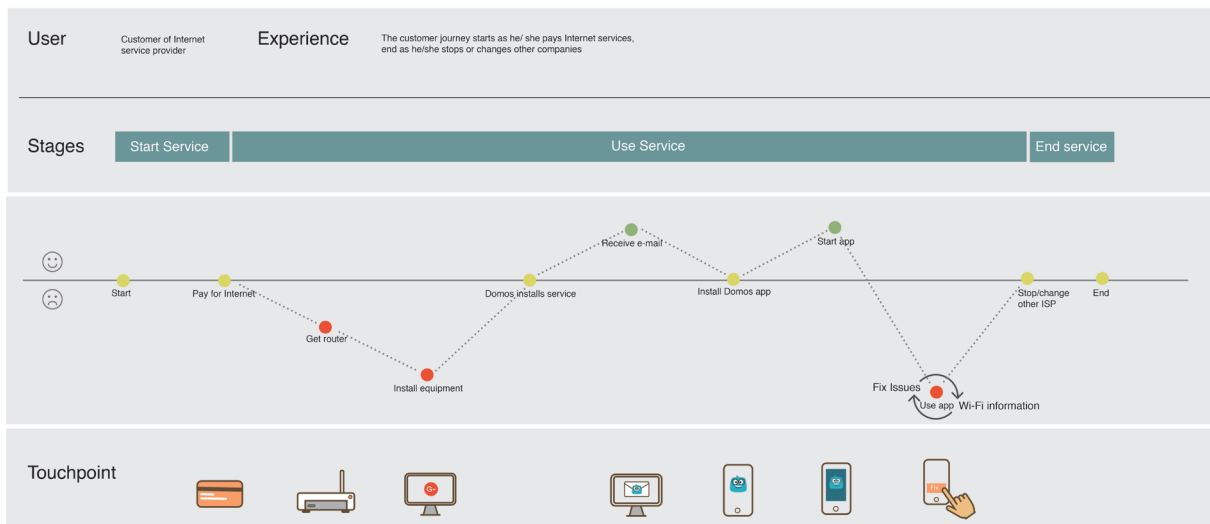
User

Customer of Internet service provider

Experience

The customer journey starts as he/ she pays Internet services, end as he/she stops or changes other companies

Stages

Start Service

Use Service

End service

Start

Pay for Internet

Get router

Install equipment

Domos installs service

Receive e-mail

Install Domos app

Start app

Fix Issues

Use app

Wi-Fi information

Stop/change other ISP

End

Touchpoint

G+